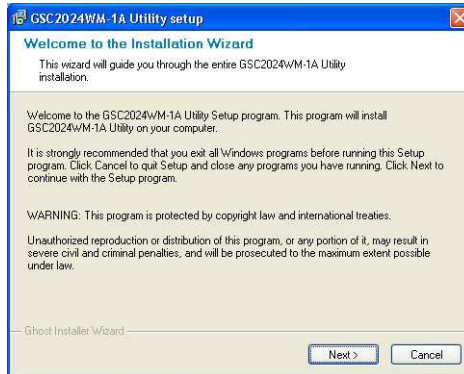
GSC2024WM-1A Utility setup

Welcome to the Installation Wizard

This wizard will guide you through the entire GSC2024WM-1A Utility installation.

Welcome to the GSC2024WM-1A Utility Setup program. This program will install GSC2024WM-1A Utility on your computer.

It is strongly recommended that you exit all Windows programs before running this Setup program. Click Cancel to quit Setup and close any programs you have running. Click Next to continue with the Setup program.

WARNING: This program is protected by copyright law and international treaties.

Unauthorized reproduction or distribution of this program, or any portion of it, may result in severe civil and criminal penalties, and will be prosecuted to the maximum extent possible under law.

Ghost Installer Wizard

Next >

Cancel